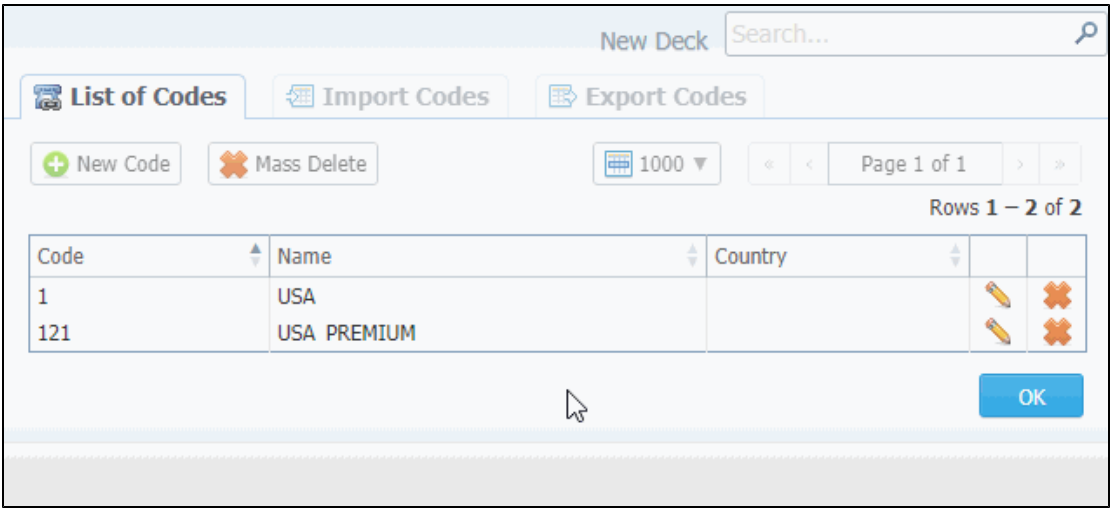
New Deck Search...

List of Codes | Import Codes | Export Codes

New Code | Mass Delete | 1000 ▼ | « ‹ Page 1 of 1 › »

Rows 1 – 2 of 2

| Code | Name | Country | | |
|---|---|---|---|---|
| 1 | USA | | | |
| 121 | USA PREMIUM | | | |

OK